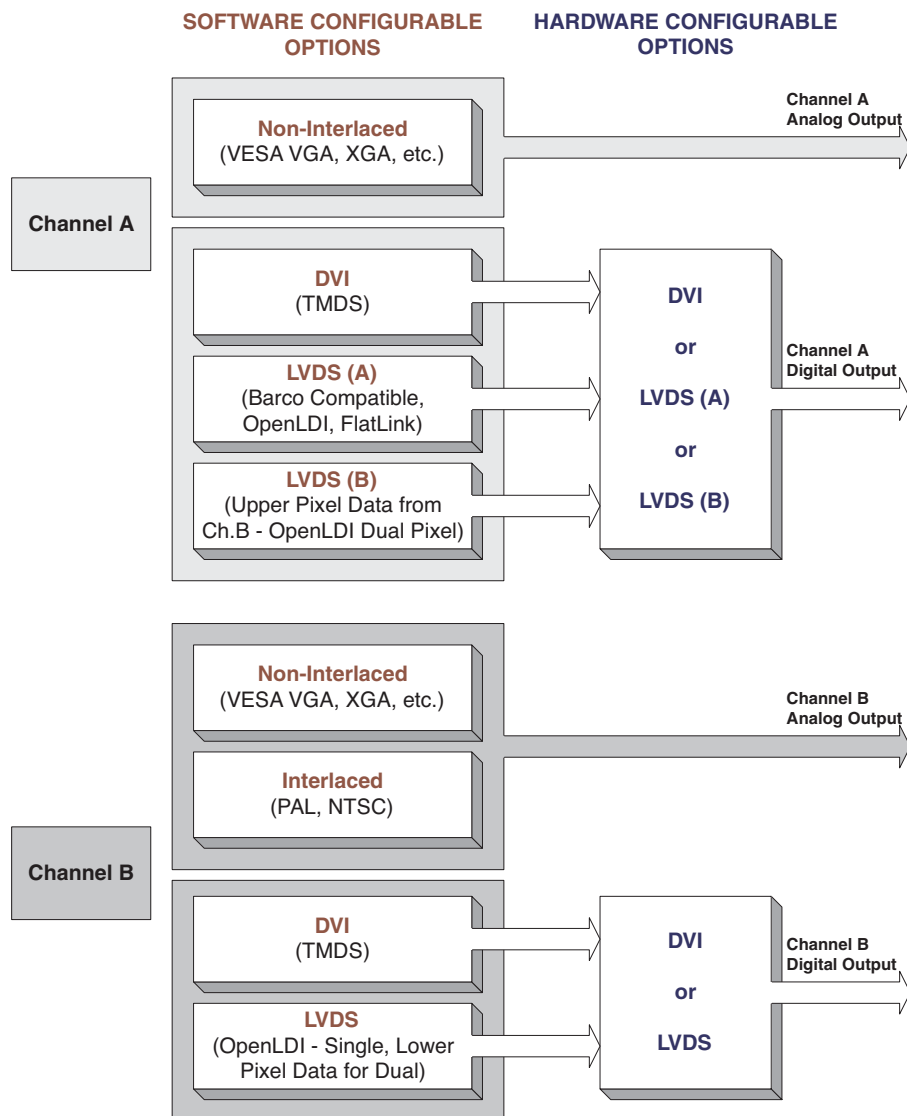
SOFTWARE CONFIGURABLE OPTIONS

HARDWARE CONFIGURABLE OPTIONS

Channel A

Non-Interlaced
(VESA VGA, XGA, etc.)

Channel A
Analog Output

DVI
(TMDS)

LVDS (A)
(Barco Compatible, OpenLDI, FlatLink)

LVDS (B)
(Upper Pixel Data from Ch.B - OpenLDI Dual Pixel)

DVI
or
LVDS (A)
or
LVDS (B)

Channel A
Digital Output

Channel B

Non-Interlaced
(VESA VGA, XGA, etc.)

Interlaced
(PAL, NTSC)

Channel B
Analog Output

DVI
(TMDS)

LVDS
(OpenLDI - Single, Lower Pixel Data for Dual)

DVI
or
LVDS

Channel B
Digital Output